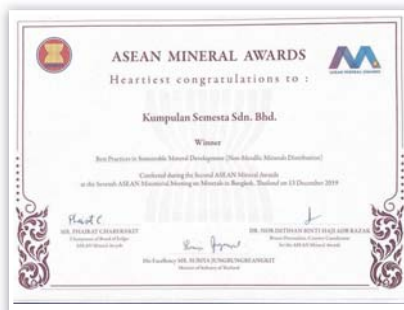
ASEAN MINERAL AWARDS

Heartiest congratulations to :

Kumpulan Semesta Sdn. Bhd.

Winner

Best Practices in Sustainable Mineral Development (Non-Metallic Minerals Distribution)

Conferred during the Second ASEAN Mineral Awards at the Seventh ASEAN Ministerial Meeting on Minerals in Bangkok, Thailand on 13 December 2019

Phairat C.
MR. PHAIRAT CHAREEKIT
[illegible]

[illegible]
DR. NOR SHTHAN BINTI HAJI ADB RAZAK
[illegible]

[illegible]
His Excellency MR. SURIYA JUNGRUNGREANGKIT
Minister of Industry of Thailand